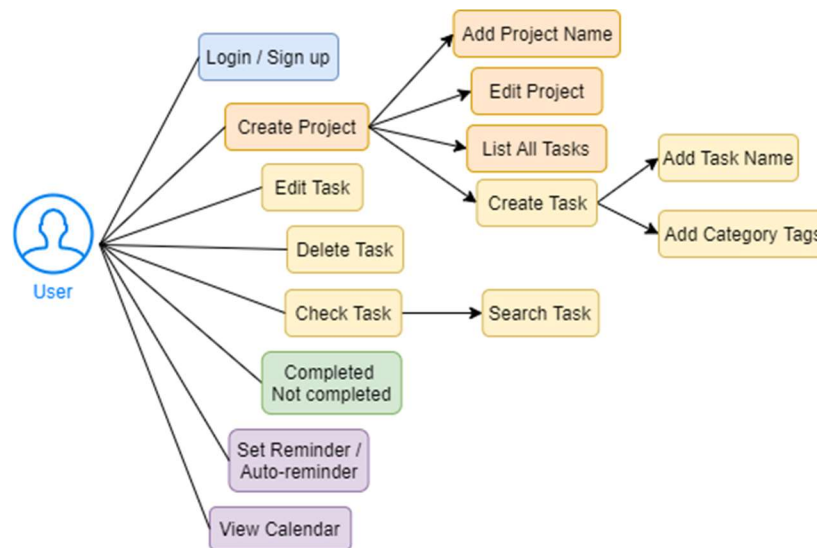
User

Login / Sign up

Create Project

Add Project Name

Edit Project

List All Tasks

Create Task

Add Task Name

Add Category Tags

Edit Task

Delete Task

Check Task

Search Task

Completed
Not completed

Set Reminder /
Auto-reminder

View Calendar